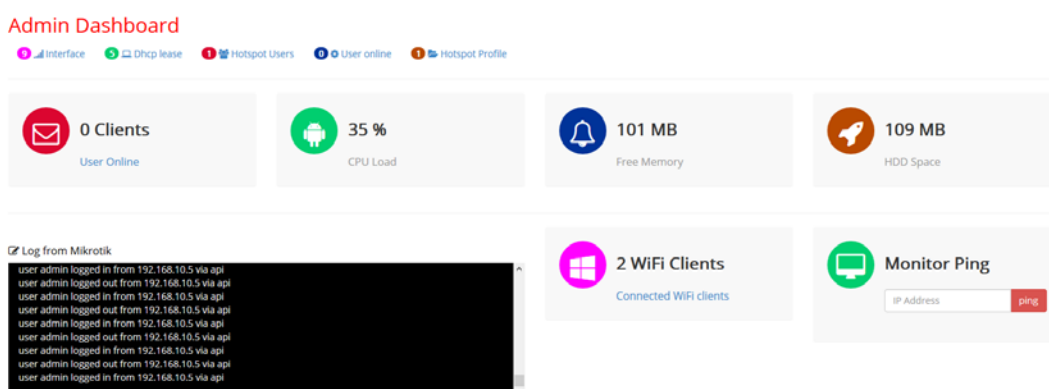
Admin Dashboard

9 Interface 5 Dhcp lease 1 Hotspot Users 0 User online 1 Hotspot Profile

0 Clients
User Online

35 %
CPU Load

101 MB
Free Memory

109 MB
HDD Space

Log from Mikrotik

user admin logged in from 192.168.10.5 via api
user admin logged out from 192.168.10.5 via api
user admin logged in from 192.168.10.5 via api
user admin logged out from 192.168.10.5 via api
user admin logged in from 192.168.10.5 via api
user admin logged out from 192.168.10.5 via api
user admin logged in from 192.168.10.5 via api
user admin logged out from 192.168.10.5 via api
user admin logged in from 192.168.10.5 via api

2 WiFi Clients
Connected WiFi clients

Monitor Ping
IP Address
ping